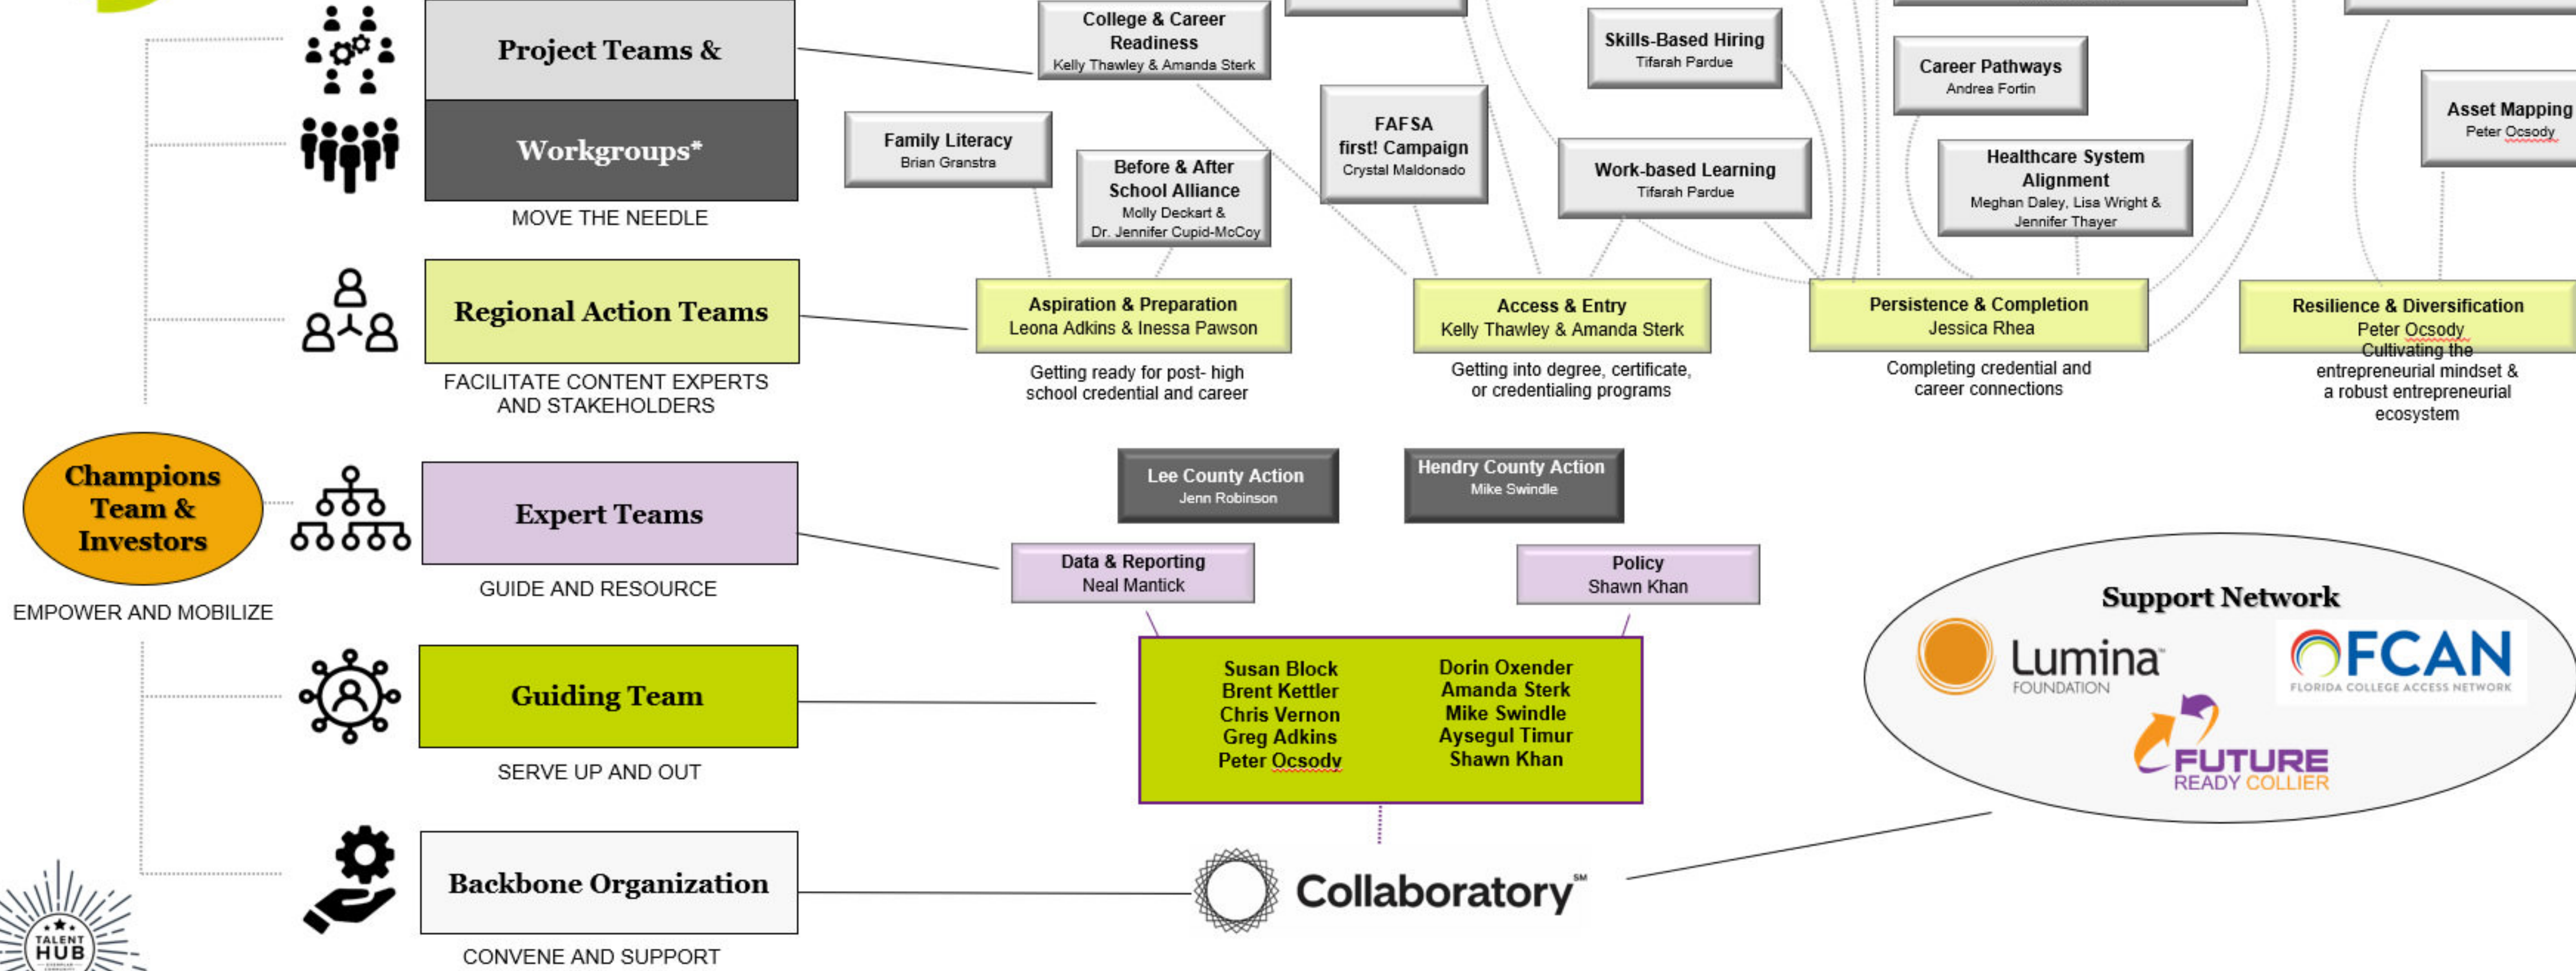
Project Teams &

Workgroups*

MOVE THE NEEDLE

Regional Action Teams

FACILITATE CONTENT EXPERTS AND STAKEHOLDERS

Champions Team & Investors

EMPOWER AND MOBILIZE

Expert Teams

GUIDE AND RESOURCE

Guiding Team

SERVE UP AND OUT

Backbone Organization

CONVENE AND SUPPORT

College & Career Readiness
Kelly Thawley & Amanda Sterk

Family Literacy
Brian Granstra

Before & After School Alliance
Molly Deckart & Dr. Jennifer Cupid-McCoy

FAFSA first! Campaign
Crystal Maldonado

Skills-Based Hiring
Tifarah Pardue

Work-based Learning
Tifarah Pardue

Career Pathways
Andrea Fortin

Healthcare System Alignment
Meghan Daley, Lisa Wright & Jennifer Thayer

Asset Mapping
Peter Ocsody

Aspiration & Preparation
Leona Adkins & Inessa Pawson

Getting ready for post- high school credential and career

Access & Entry
Kelly Thawley & Amanda Sterk

Getting into degree, certificate, or credentialing programs

Persistence & Completion
Jessica Rhea

Completing credential and career connections

Resilience & Diversification
Peter Ocsody
Cultivating the entrepreneurial mindset & a robust entrepreneurial ecosystem

Lee County Action
Jenn Robinson

Hendry County Action
Mike Swindle

Data & Reporting
Neal Mantick

Policy
Shawn Khan

Susan Block
Brent Kettler
Chris Vernon
Greg Adkins
Peter Ocsody

Dorin Oxender
Amanda Sterk
Mike Swindle
Aysegul Timur
Shawn Khan

Collaboratory℠

Support Network

Lumina FOUNDATION

FCAN FLORIDA COLLEGE ACCESS NETWORK

FUTURE READY COLLIER

TALENT HUB